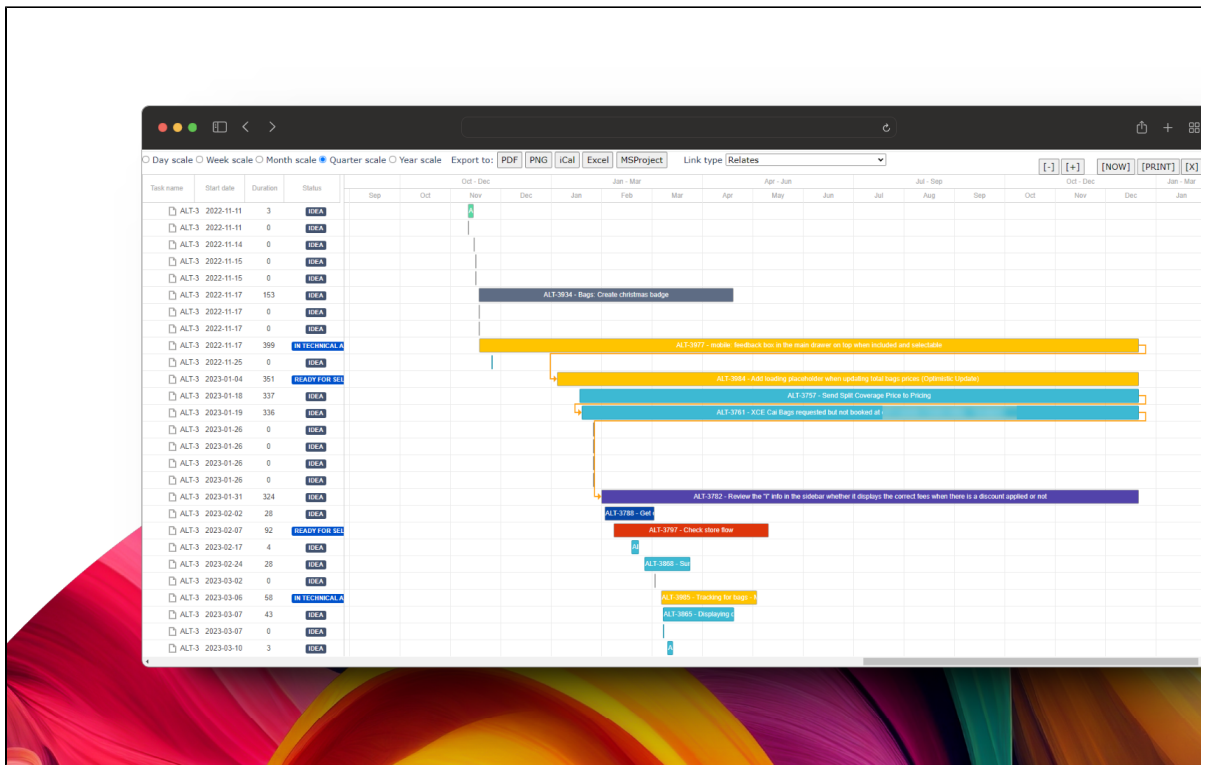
Day scale Week scale Month scale Quarter scale Year scale Export to: PDF PNG iCal Excel MSProject Link type Relates

[-] [+] [NOW] [PRINT] [X]

| Task name | Start date | Duration | Status |
|---|---|---|---|
| ALT-3 | 2022-11-11 | 3 | IDEA |
| ALT-3 | 2022-11-11 | 0 | IDEA |
| ALT-3 | 2022-11-14 | 0 | IDEA |
| ALT-3 | 2022-11-15 | 0 | IDEA |
| ALT-3 | 2022-11-15 | 0 | IDEA |
| ALT-3 | 2022-11-17 | 153 | IDEA |
| ALT-3 | 2022-11-17 | 0 | IDEA |
| ALT-3 | 2022-11-17 | 0 | IDEA |
| ALT-3 | 2022-11-17 | 399 | IN TECHNICAL A |
| ALT-3 | 2022-11-25 | 0 | IDEA |
| ALT-3 | 2023-01-04 | 351 | READY FOR SEL |
| ALT-3 | 2023-01-18 | 337 | IDEA |
| ALT-3 | 2023-01-19 | 336 | IDEA |
| ALT-3 | 2023-01-26 | 0 | IDEA |
| ALT-3 | 2023-01-26 | 0 | IDEA |
| ALT-3 | 2023-01-26 | 0 | IDEA |
| ALT-3 | 2023-01-26 | 0 | IDEA |
| ALT-3 | 2023-01-31 | 324 | IDEA |
| ALT-3 | 2023-02-02 | 28 | IDEA |
| ALT-3 | 2023-02-07 | 92 | READY FOR SEL |
| ALT-3 | 2023-02-17 | 4 | IDEA |
| ALT-3 | 2023-02-24 | 28 | IDEA |
| ALT-3 | 2023-03-02 | 0 | IDEA |
| ALT-3 | 2023-03-06 | 58 | IN TECHNICAL A |
| ALT-3 | 2023-03-07 | 43 | IDEA |
| ALT-3 | 2023-03-07 | 0 | IDEA |
| ALT-3 | 2023-03-10 | 3 | IDEA |

Oct - Dec Jan - Mar Apr - Jun Jul - Sep Oct - Dec Jan - Mar
Sep Oct Nov Dec Jan Feb Mar Apr May Jun Jul Aug Sep Oct Nov Dec Jan

A
ALT-3934 - Bags: Create christmas badge
ALT-3977 - mobile: feedback box in the main drawer on top when included and selectable
ALT-3984 - Add loading placeholder when updating total bags prices (Optimistic Update)
ALT-3757 - Send Split Coverage Price to Pricing
ALT-3761 - XCE Cal Bags requested but not booked at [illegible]
ALT-3782 - Review the "i" info in the sidebar whether it displays the correct fees when there is a discount applied or not
ALT-3788 - Get
ALT-3797 - Check store flow
Al
ALT-3868 - Su
ALT-3865 - Tracking for bags -
ALT-3865 - Displaying
A